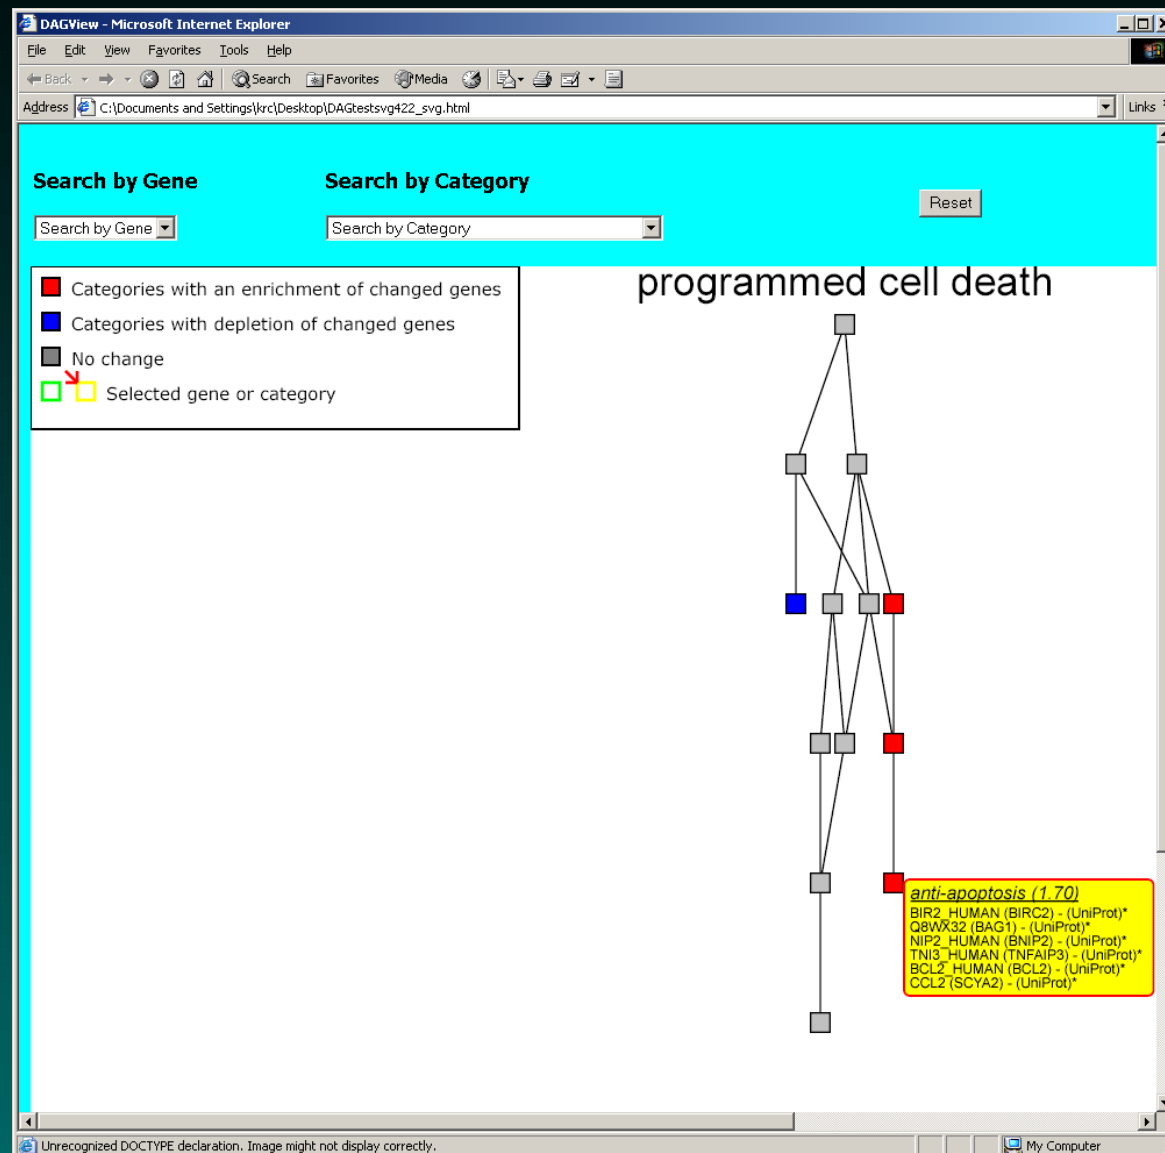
DAGView - Microsoft Internet Explorer

File Edit View Favorites Tools Help

Back Search Favorites Media

Address C:\Documents and Settings\krc\Desktop\DAGtestsvg422_svg.html

Links

Search by Gene

Search by Gene

Search by Category

Search by Category

Reset

Categories with an enrichment of changed genes

Categories with depletion of changed genes

No change

Selected gene or category

programmed cell death

anti-apoptosis (1.70)
BIR2_HUMAN (BIRC2) - (UniProt)*
Q8WX32 (BAG1) - (UniProt)*
NIP2_HUMAN (BNIP2) - (UniProt)*
TNI3_HUMAN (TNFAIP3) - (UniProt)*
BCL2_HUMAN (BCL2) - (UniProt)*
CCL2 (SCYA2) - (UniProt)*

Unrecognized DOCTYPE declaration. Image might not display correctly.

My Computer